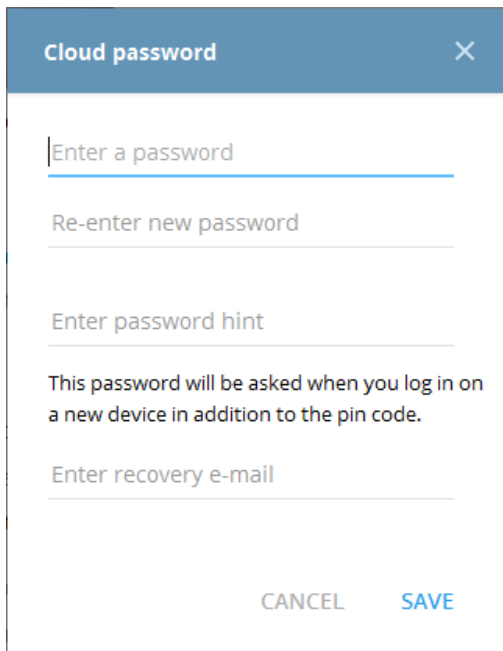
Cloud password

×

Enter a password

Re-enter new password

Enter password hint

This password will be asked when you log in on a new device in addition to the pin code.

Enter recovery e-mail

CANCEL SAVE